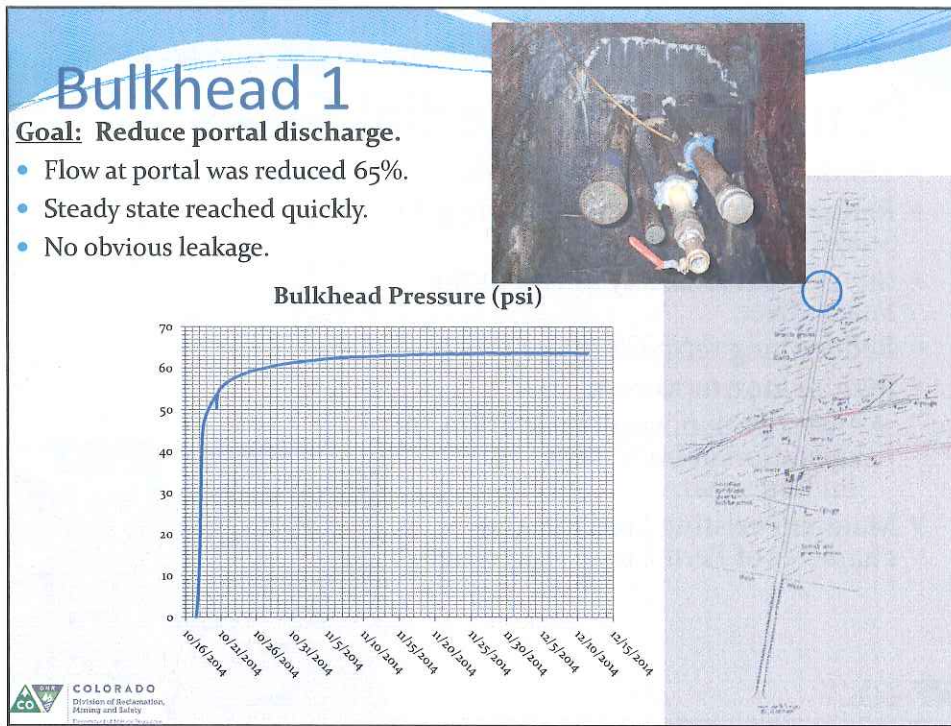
Bulkhead 1

Goal: Reduce portal discharge.

- Flow at portal was reduced 65%.
- Steady state reached quickly.
- No obvious leakage.

Bulkhead Pressure (psi)

70
60
50
40
30
20
10
0

10/16/2014
10/21/2014
10/26/2014
10/31/2014
11/5/2014
11/10/2014
11/15/2014
11/20/2014
11/25/2014
11/30/2014
12/5/2014
12/10/2014
12/15/2014

DNR CO

COLORADO
Division of Reclamation, Mining and Safety
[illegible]